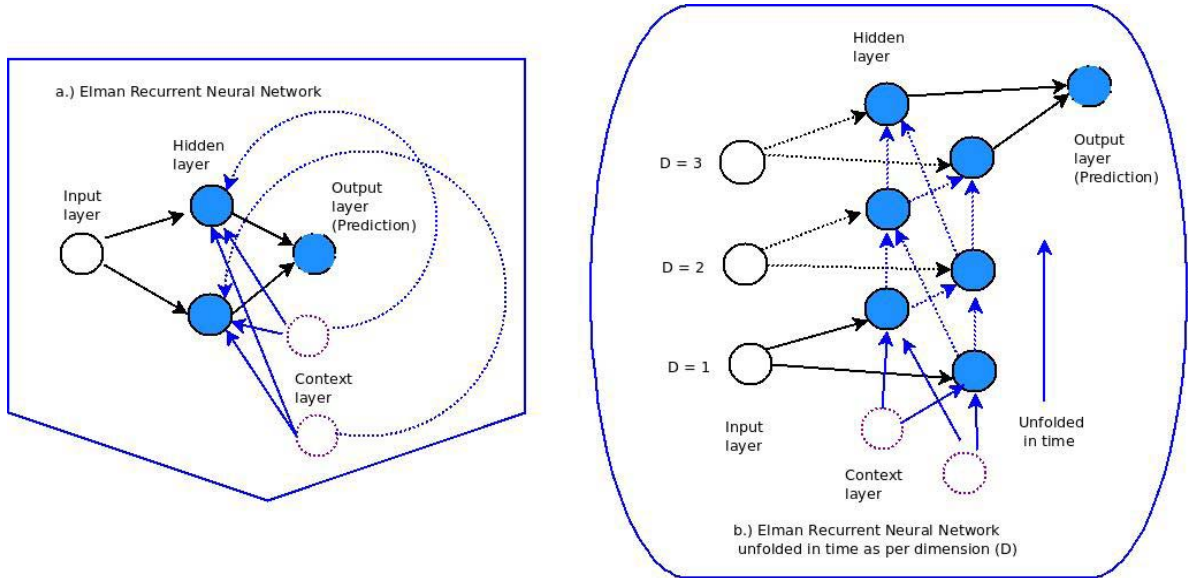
a.) Elman Recurrent Neural Network

Hidden layer

Input layer

Output layer (Prediction)

Context layer

Hidden layer

Output layer (Prediction)

D = 3

D = 2

D = 1

Input layer

Context layer

Unfolded in time

b.) Elman Recurrent Neural Network unfolded in time as per dimension (D)